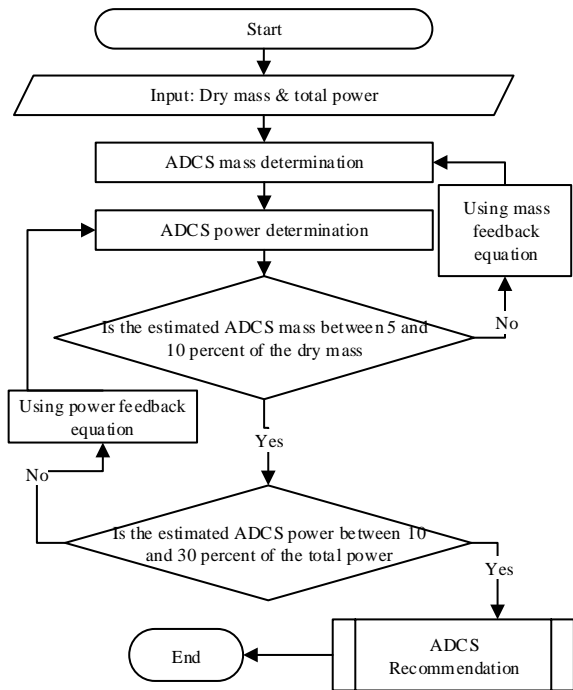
Start

Input: Dry mass & total power

ADCS mass determination

Using mass feedback equation

ADCS power determination

Is the estimated ADCS mass between 5 and 10 percent of the dry mass

No

Using power feedback equation

Yes

No

Is the estimated ADCS power between 10 and 30 percent of the total power

Yes

End

ADCS Recommendation